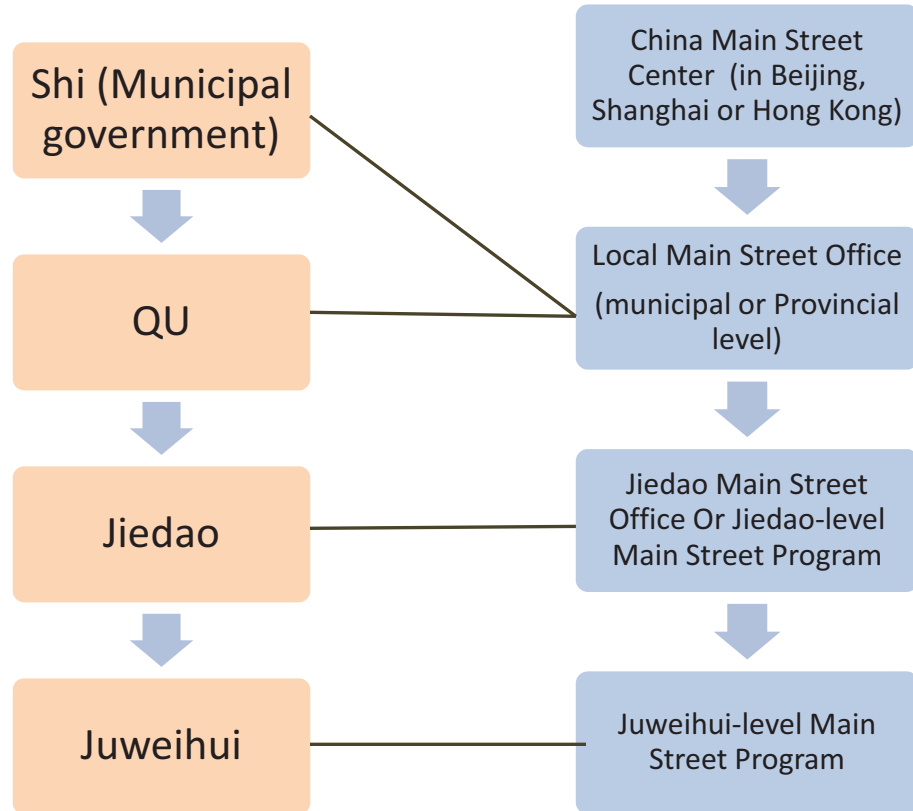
Shi (Municipal government)

QU

Jiedao

Juweihui

China Main Street Center (in Beijing, Shanghai or Hong Kong)

Local Main Street Office (municipal or Provincial level)

Jiedao Main Street Office Or Jiedao-level Main Street Program

Juweihui-level Main Street Program